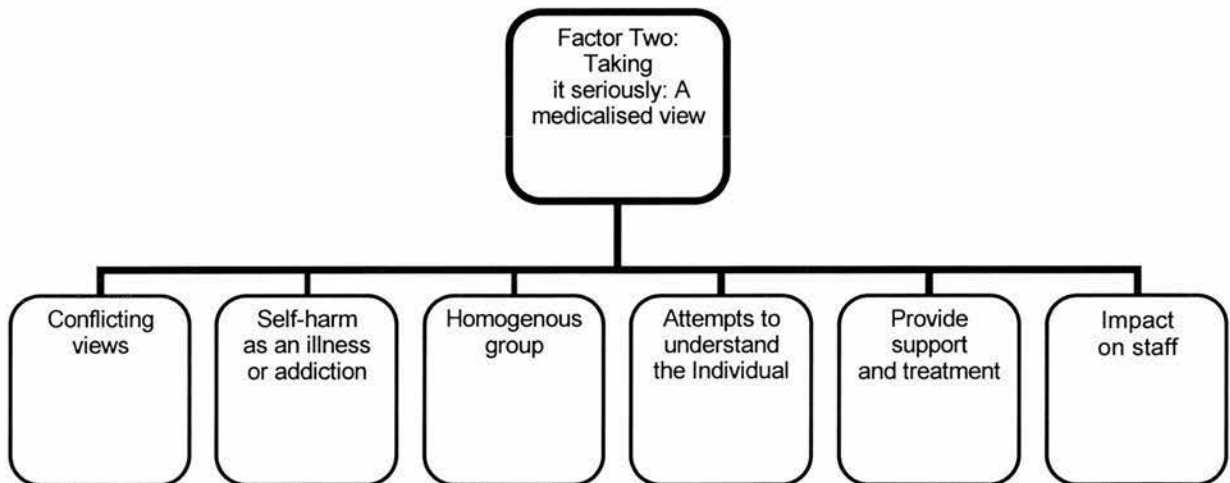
Factor Two: Taking it seriously: A medicalised view

Conflicting views

Self-harm as an illness or addiction

Homogenous group

Attempts to understand the Individual

Provide support and treatment

Impact on staff